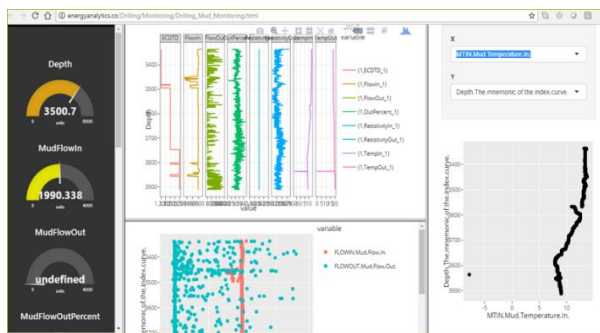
energyanalytics.co/Drilling/Monitoring/Drilling_Mud_Monitoring.html

Depth
3500.7
0 units 4000

MudFlowIn
1990.338
0 units 4000

MudFlowOut
undefined

MudFlowOutPercent

ECDTD FlowIn FlowOut OutPercent ResistivityIn ResistivityOut TempIn TempOut
variable
(1,ECDTD_1)
(1,FlowIn_1)
(1,FlowOut_1)
(1,OutPercent_1)
(1,ResistivityIn_1)
(1,ResistivityOut_1)
(1,TempIn_1)
(1,TempOut_1)
3400
3500
3600
3700
3800
3900
Depth
value

variable
FLOWIN.Mud.Flow.In.
FLOWOUT.Mud.Flow.Out.
mnemonic.of.the.index.curve.

X
MTIN.Mud.Temperature.In.
Y
Depth The mnemonic of the index curve

3400
3500
3600
3700
3800
3900
Depth.The.mnemonic.of.the.index.curve.
0
5
10
MTIN.Mud.Temperature.In.